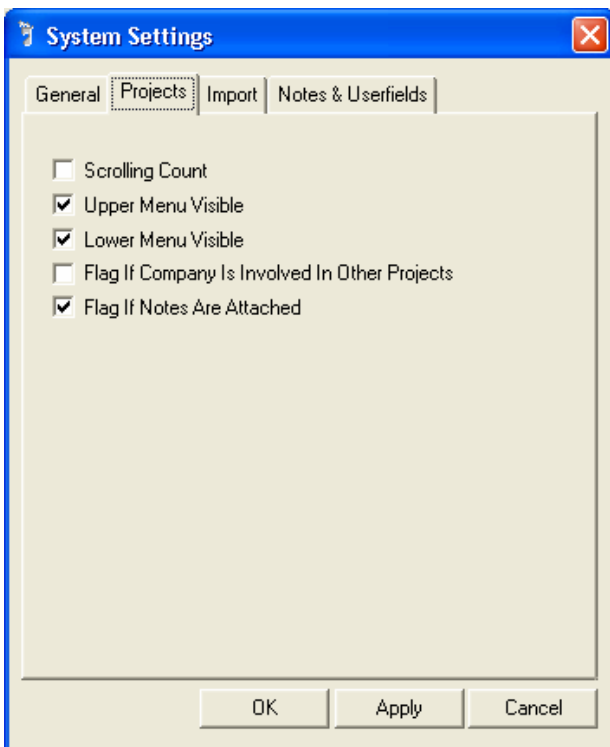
System Settings

General | Projects | Import | Notes & Userfields

Scrolling Count
Upper Menu Visible
Lower Menu Visible
Flag If Company Is Involved In Other Projects
Flag If Notes Are Attached

OK | Apply | Cancel